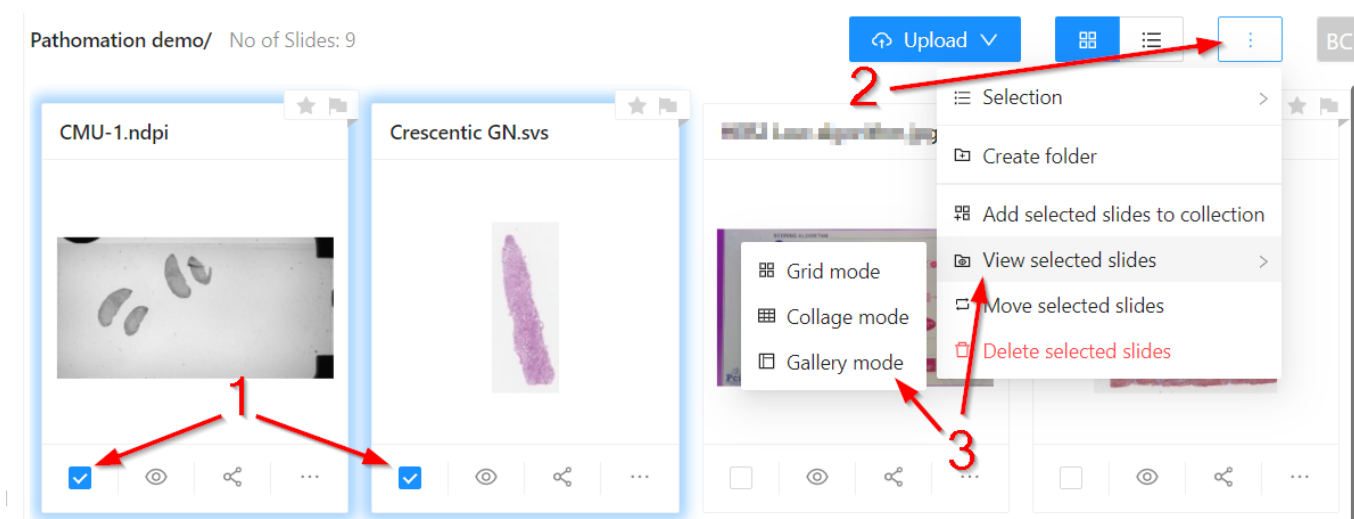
Pathomation demo/ No of Slides: 9

Upload

BC

2

Selection

Create folder

Add selected slides to collection

View selected slides

Move selected slides

Delete selected slides

CMU-1.ndpi

Crescentic GN.svs

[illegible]

Grid mode

Collage mode

Gallery mode

1

3

...

...

...